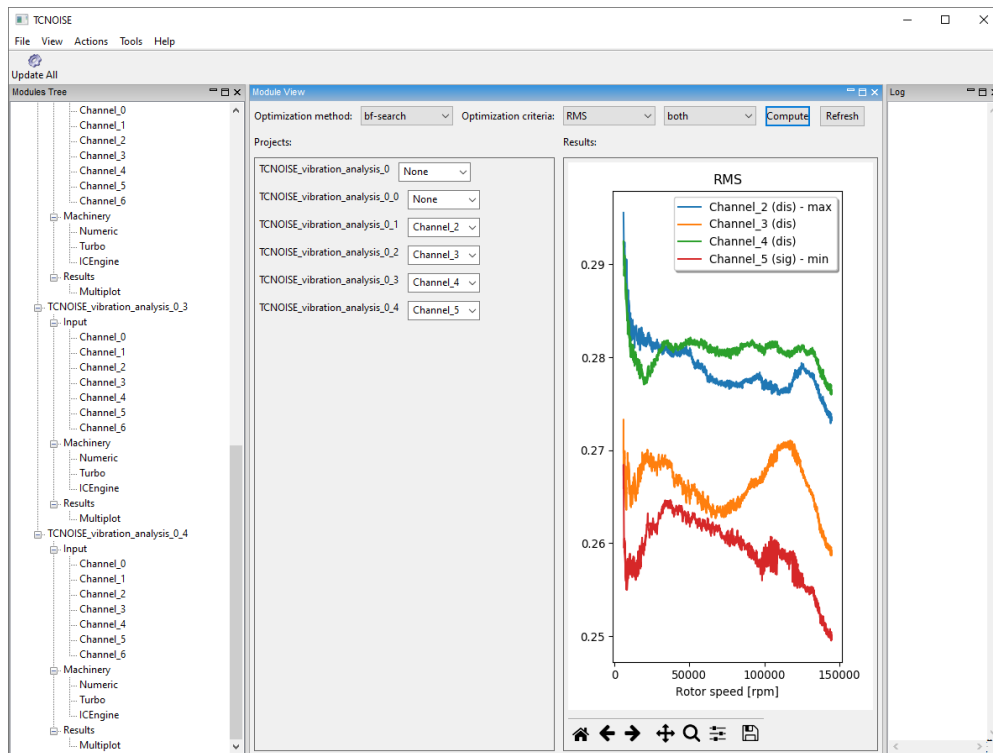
TCNOISE

File View Actions Tools Help

Update All

Modules Tree

Channel_0
Channel_1
Channel_2
Channel_3
Channel_4
Channel_5
Channel_6
Machinery
Numeric
Turbo
ICEngine
Results
Multiplot
TCNOISE_vibration_analysis_0_3
Input
Channel_0
Channel_1
Channel_2
Channel_3
Channel_4
Channel_5
Channel_6
Machinery
Numeric
Turbo
ICEngine
Results
Multiplot
TCNOISE_vibration_analysis_0_4
Input
Channel_0
Channel_1
Channel_2
Channel_3
Channel_4
Channel_5
Channel_6
Machinery
Numeric
Turbo
ICEngine
Results
Multiplot

Module View

Optimization method: bf-search Optimization criteria: RMS both Compute Refresh

Projects:

TCNOISE_vibration_analysis_0 None
TCNOISE_vibration_analysis_0_0 None
TCNOISE_vibration_analysis_0_1 Channel_2
TCNOISE_vibration_analysis_0_2 Channel_3
TCNOISE_vibration_analysis_0_3 Channel_4
TCNOISE_vibration_analysis_0_4 Channel_5

Results:

RMS

Channel_2 (dis) - max
Channel_3 (dis)
Channel_4 (dis)
Channel_5 (sig) - min

0.29
0.28
0.27
0.26
0.25

0 50000 100000 150000
Rotor speed [rpm]

Log